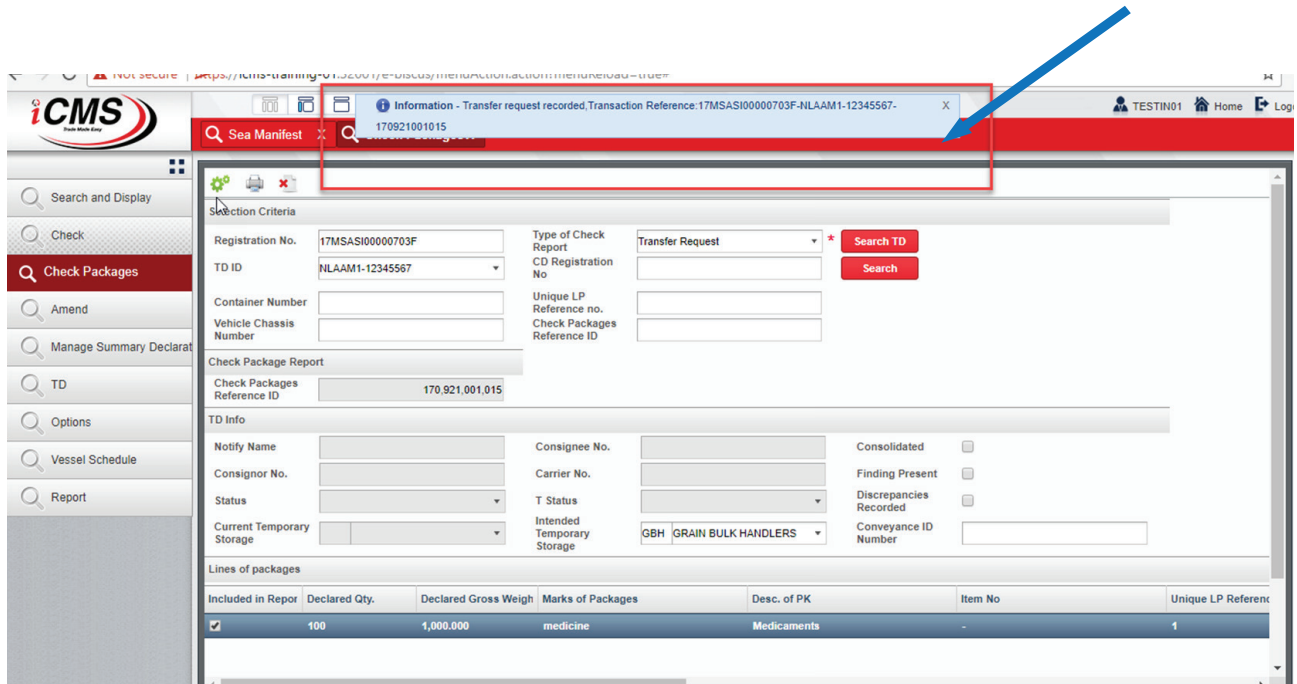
Not secure | https://icms-training-01:32001/e-biscus/menuAction.action?menuReload=true#

iCMS
Trade Made Easy

Information - Transfer request recorded,Transaction Reference:17MSASI00000703F-NLAAM1-12345567-170921001015 X

TESTIN01 Home Logo

Sea Manifest X

Search and Display
Check
Check Packages
Amend
Manage Summary Declarat
TD
Options
Vessel Schedule
Report

Selection Criteria

Registration No. 17MSASI00000703F
TD ID NLAAM1-12345567
Type of Check Report Transfer Request *
CD Registration No
Search TD
Search
Container Number
Vehicle Chassis Number
Unique LP Reference no.
Check Packages Reference ID

Check Package Report

Check Packages Reference ID 170,921,001,015

TD Info

Notify Name
Consignor No.
Status
Current Temporary Storage
Consignee No.
Carrier No.
T Status
Intended Temporary Storage GBH GRAIN BULK HANDLERS
Consolidated
Finding Present
Discrepancies Recorded
Conveyance ID Number

Lines of packages

| Included in Repor | Declared Qty. | Declared Gross Weigh | Marks of Packages | Desc. of PK | Item No | Unique LP Referenc |
|---|---|---|---|---|---|---|
| ✔ | 100 | 1,000.000 | medicine | Medicaments | - | 1 |